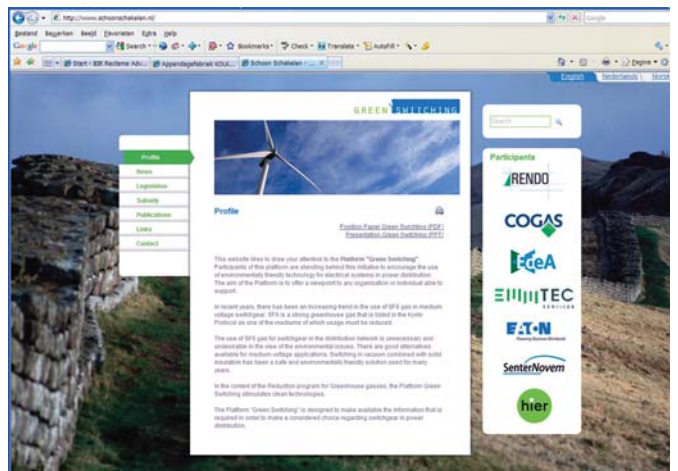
http://www.schoonschakelen.nl/

Google

Bestand Bewerken Beeld Favorieten Extra Help

Google Search Bookmarks Check Translate AutoFill

Start - BIR Reclame Adv... Appendagefabriek KOLK... Schoon Schakelen - ...

Pagina

English Nederlands Norsk

GREEN SWITCHING

Search

Profile
News
Legislation
Subsidy
Publications
Links
Contact

Profile

Position Paper Green Switching (PDF)
Presentation Green Switching (PPT)

This website tries to draw your attention to the Platform "Green Switching". Participants of this platform are standing behind this initiative to encourage the use of environmentally friendly technology for electrical systems in power distribution. The aim of the Platform is to offer a viewpoint to any organisation or individual able to support.

In recent years, there has been an increasing trend in the use of SF6 gas in medium voltage switchgear. SF6 is a strong greenhouse gas that is listed in the Kyoto Protocol as one of the mediums of which usage must be reduced.

The use of SF6 gas for switchgear in the distribution network is unnecessary and undesirable in the view of the environmental issues. There are good alternatives available for medium voltage applications. Switching in vacuum combined with solid insulation has been a safe and environmentally friendly solution used for many years.

In the context of the Reduction program for Greenhouse gasses, the Platform Green Switching stimulates clean technologies.

The Platform "Green Switching" is designed to make available the information that is required in order to make a considered choice regarding switchgear in power distribution.

Participants

RENDO

COGAS

EdeA

EMMTEC SERVICES

EATON
Powering Business Worldwide

SenterNovem

hier